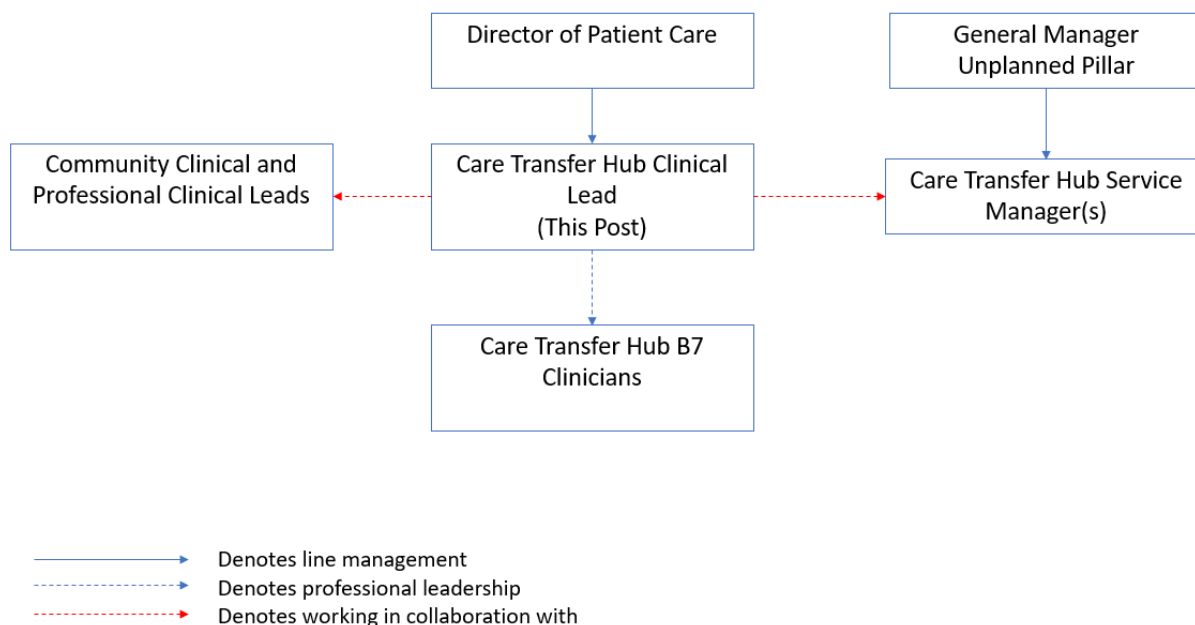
Director of Patient Care

General Manager Unplanned Pillar

Community Clinical and Professional Clinical Leads

Care Transfer Hub Clinical Lead (This Post)

Care Transfer Hub Service Manager(s)

Care Transfer Hub B7 Clinicians

Denotes line management
Denotes professional leadership
Denotes working in collaboration with